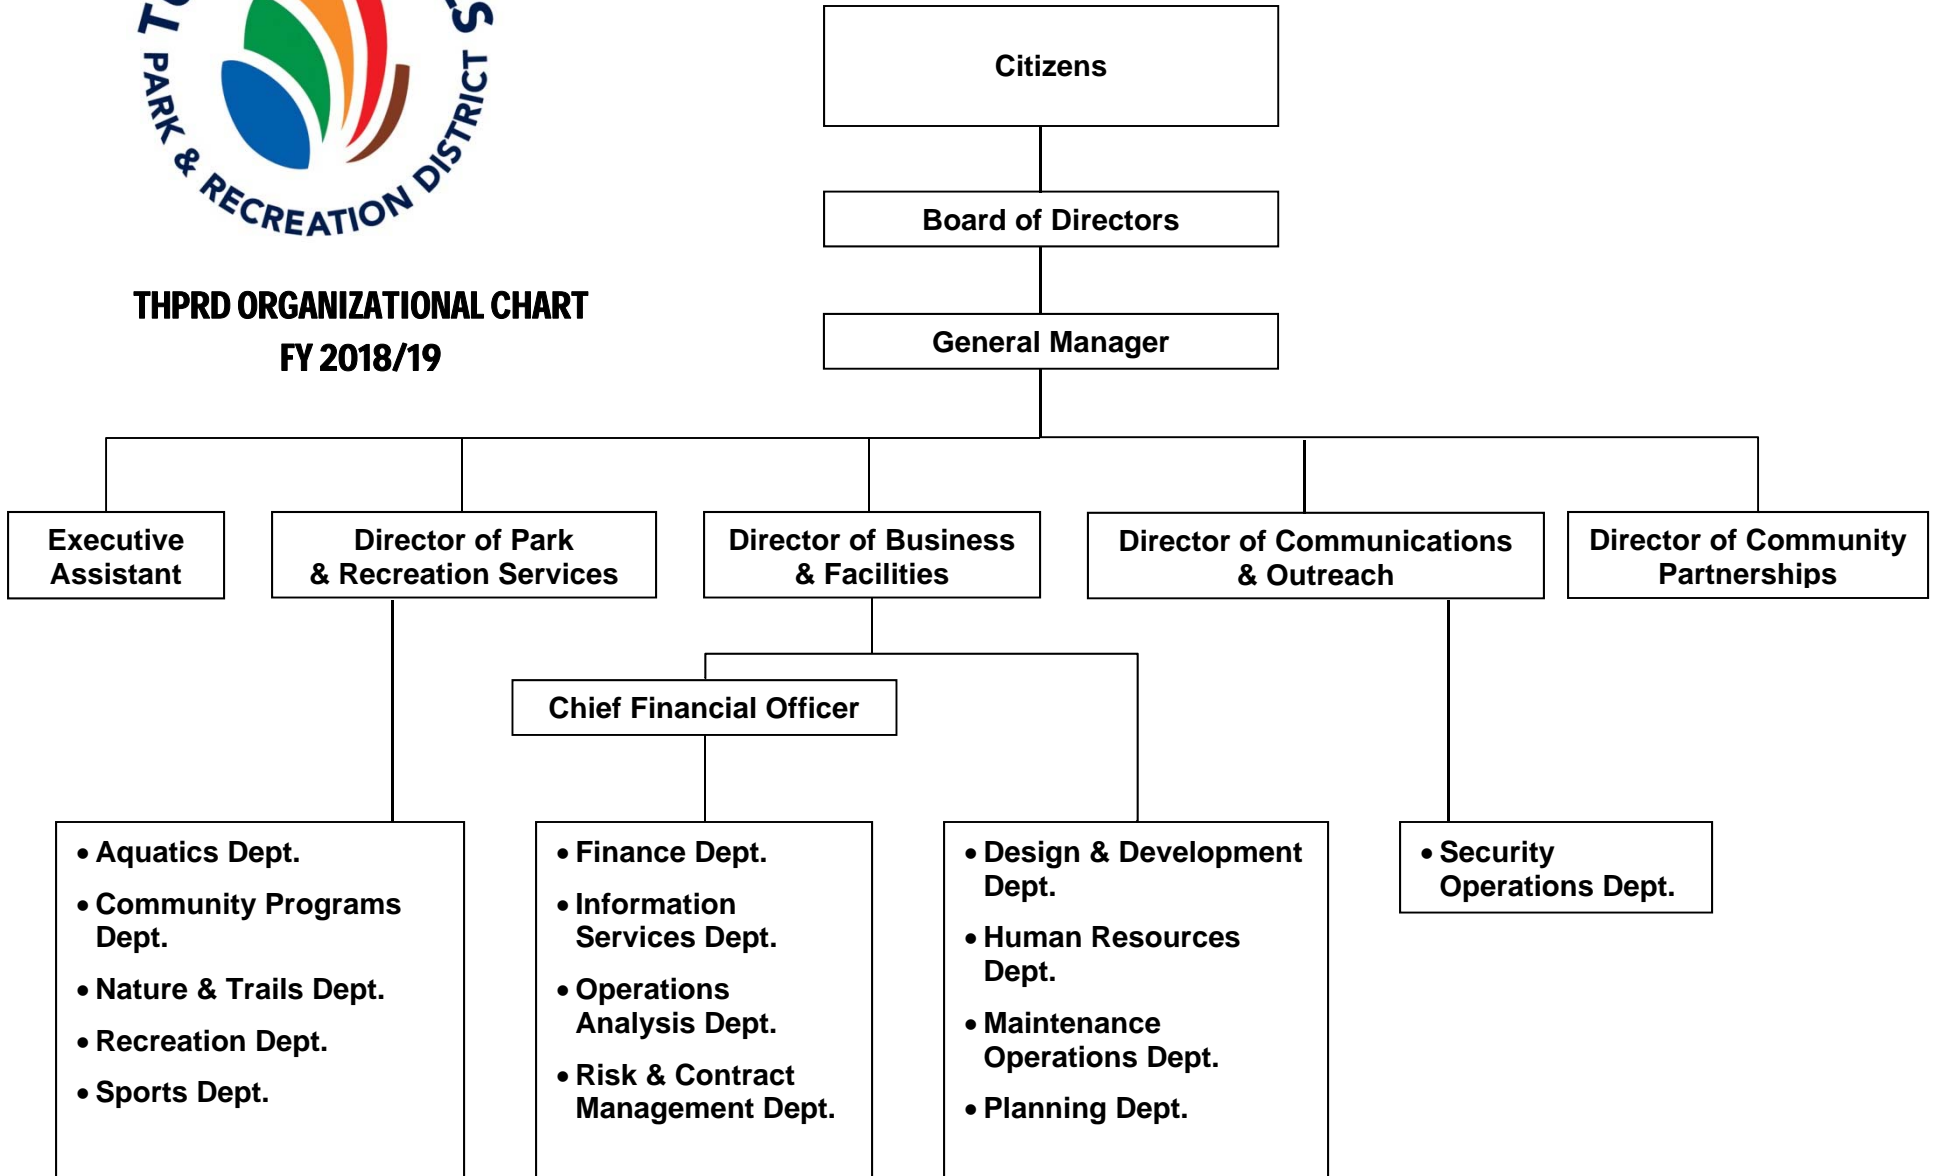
T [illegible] S
PARK & RECREATION DISTRICT

THPRD ORGANIZATIONAL CHART
FY 2018/19

Citizens

Board of Directors

General Manager

Executive Assistant

Director of Park & Recreation Services

Director of Business & Facilities

Director of Communications & Outreach

Director of Community Partnerships

Chief Financial Officer

• Aquatics Dept.
• Community Programs Dept.
• Nature & Trails Dept.
• Recreation Dept.
• Sports Dept.

• Finance Dept.
• Information Services Dept.
• Operations Analysis Dept.
• Risk & Contract Management Dept.

• Design & Development Dept.
• Human Resources Dept.
• Maintenance Operations Dept.
• Planning Dept.

• Security Operations Dept.